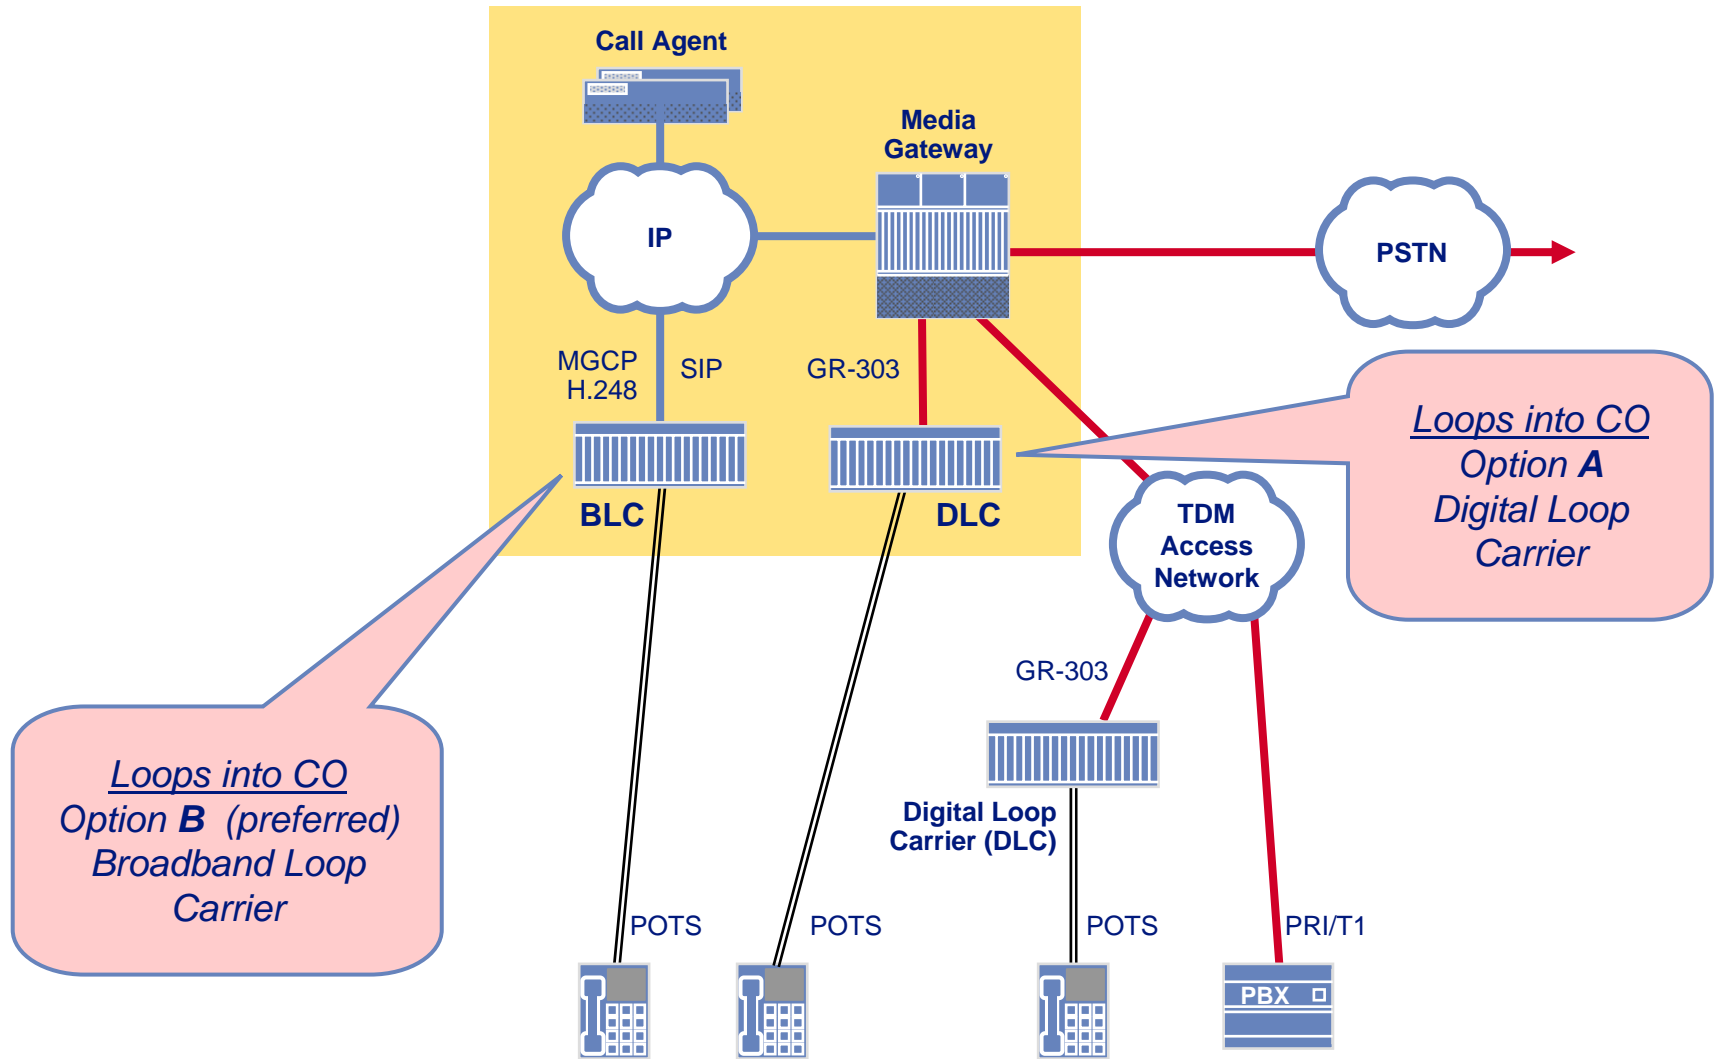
Call Agent

Media Gateway

IP

PSTN

MGCP H.248

SIP

GR-303

BLC

DLC

Loops into CO
Option **A**
Digital Loop Carrier

TDM Access Network

GR-303

Digital Loop Carrier (DLC)

Loops into CO
Option **B** (preferred)
Broadband Loop Carrier

POTS

POTS

POTS

PRI/T1

PBX